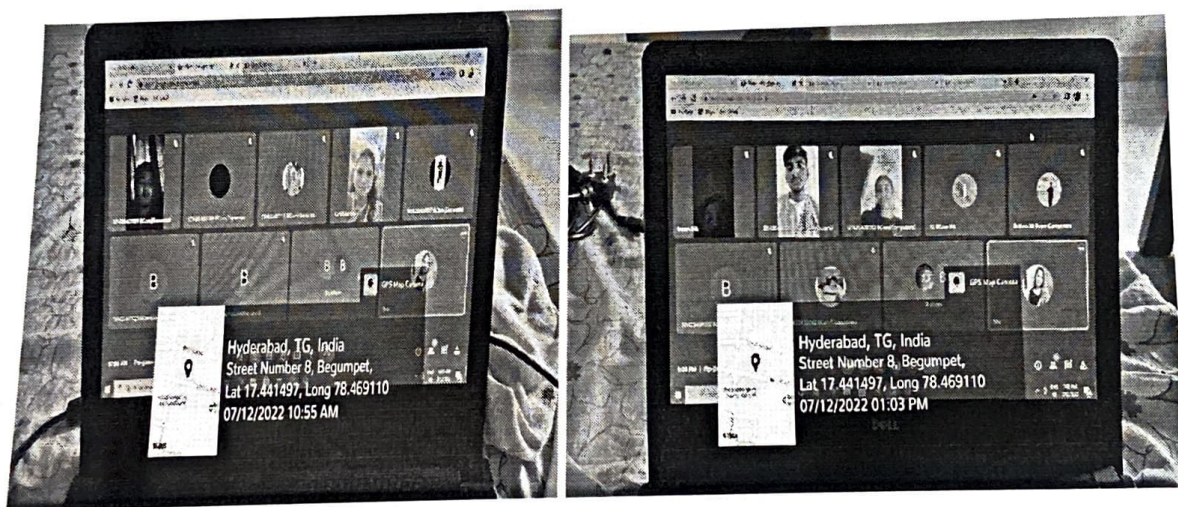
B

B

B B

GPS Map Camera

Hyderabad, TG, India
Street Number 8, Begumpet,
Lat 17.441497, Long 78.469110
07/12/2022 10:55 AM

B

GPS Map Camera

Hyderabad, TG, India
Street Number 8, Begumpet,
Lat 17.441497, Long 78.469110
07/12/2022 01:03 PM

DELL